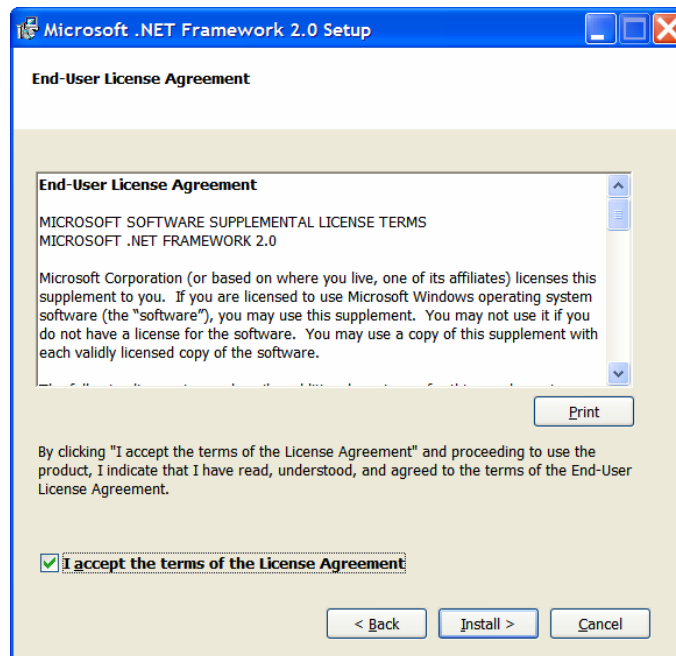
Microsoft .NET Framework 2.0 Setup

End-User License Agreement

End-User License Agreement

MICROSOFT SOFTWARE SUPPLEMENTAL LICENSE TERMS
MICROSOFT .NET FRAMEWORK 2.0

Microsoft Corporation (or based on where you live, one of its affiliates) licenses this supplement to you. If you are licensed to use Microsoft Windows operating system software (the "software"), you may use this supplement. You may not use it if you do not have a license for the software. You may use a copy of this supplement with each validly licensed copy of the software.

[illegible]

Print

By clicking "I accept the terms of the License Agreement" and proceeding to use the product, I indicate that I have read, understood, and agreed to the terms of the End-User License Agreement.

I accept the terms of the License Agreement

< Back

Install >

Cancel